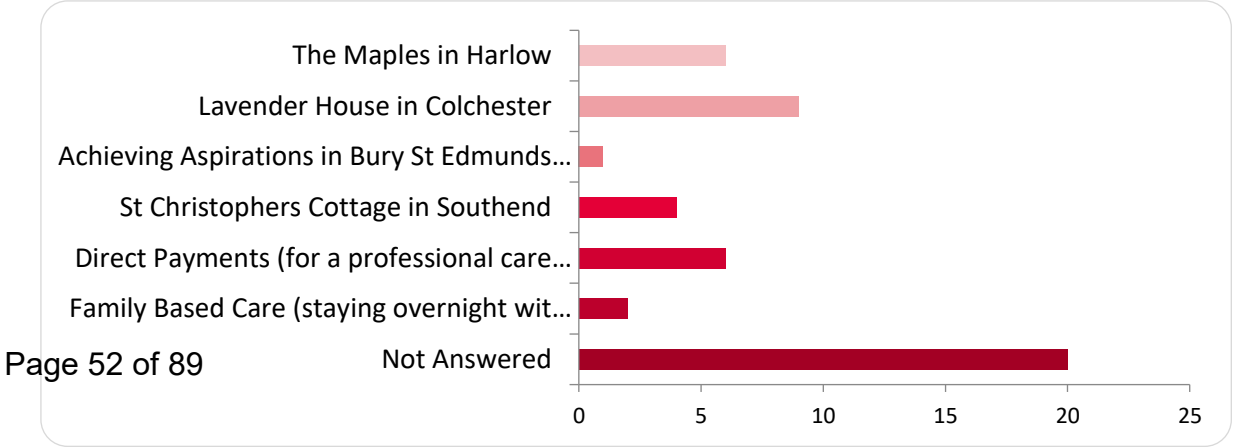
The Maples in Harlow
Lavender House in Colchester
Achieving Aspirations in Bury St Edmunds…
St Christophers Cottage in Southend
Direct Payments (for a professional care…
Family Based Care (staying overnight wit…
Not Answered

0 5 10 15 20 25

Page 52 of 89